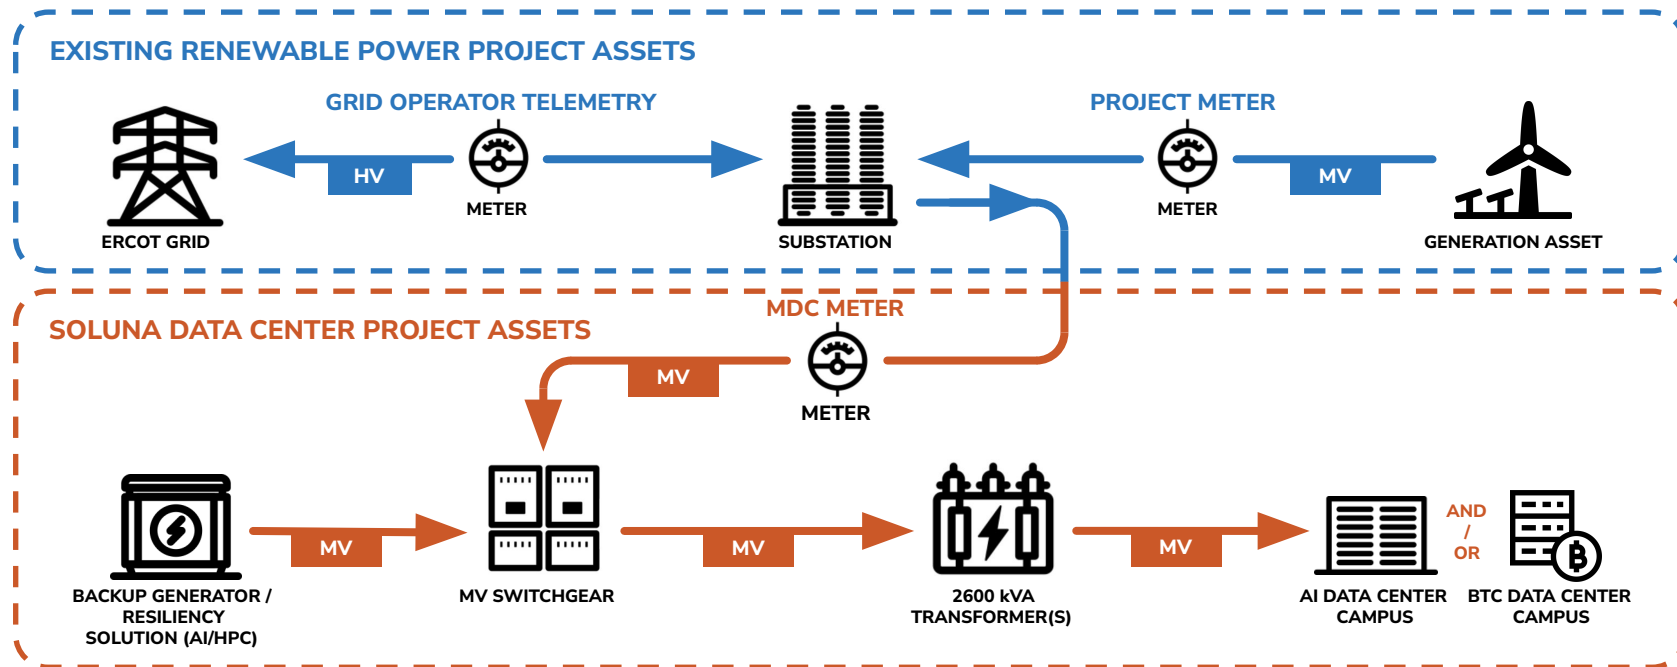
EXISTING RENEWABLE POWER PROJECT ASSETS

GRID OPERATOR TELEMETRY

HV

METER

ERCOT GRID

SUBSTATION

PROJECT METER

MV

METER

GENERATION ASSET

MDC METER

SOLUNA DATA CENTER PROJECT ASSETS

MV

METER

BACKUP GENERATOR / RESILIENCY SOLUTION (AI/HPC)

MV

MV SWITCHGEAR

MV

2600 kVA TRANSFORMER(S)

MV

AI DATA CENTER CAMPUS

AND / OR

BTC DATA CENTER CAMPUS